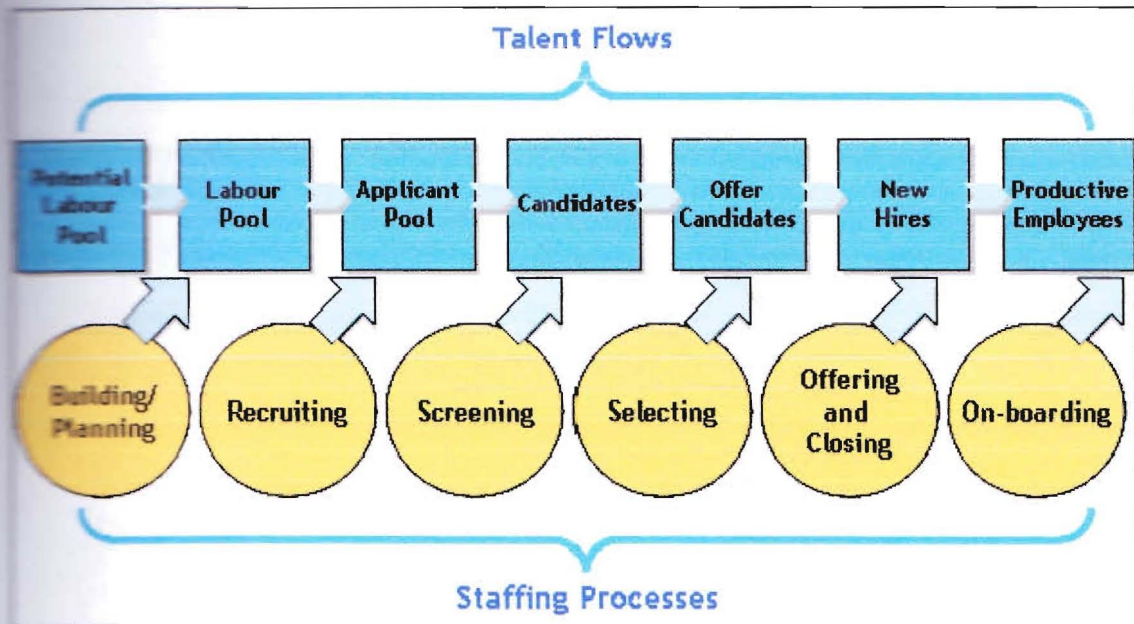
Talent Flows

Potential Labour Pool

Labour Pool

Applicant Pool

Candidates

Offer Candidates

New Hires

Productive Employees

Building/ Planning

Recruiting

Screening

Selecting

Offering and Closing

On-boarding

Staffing Processes